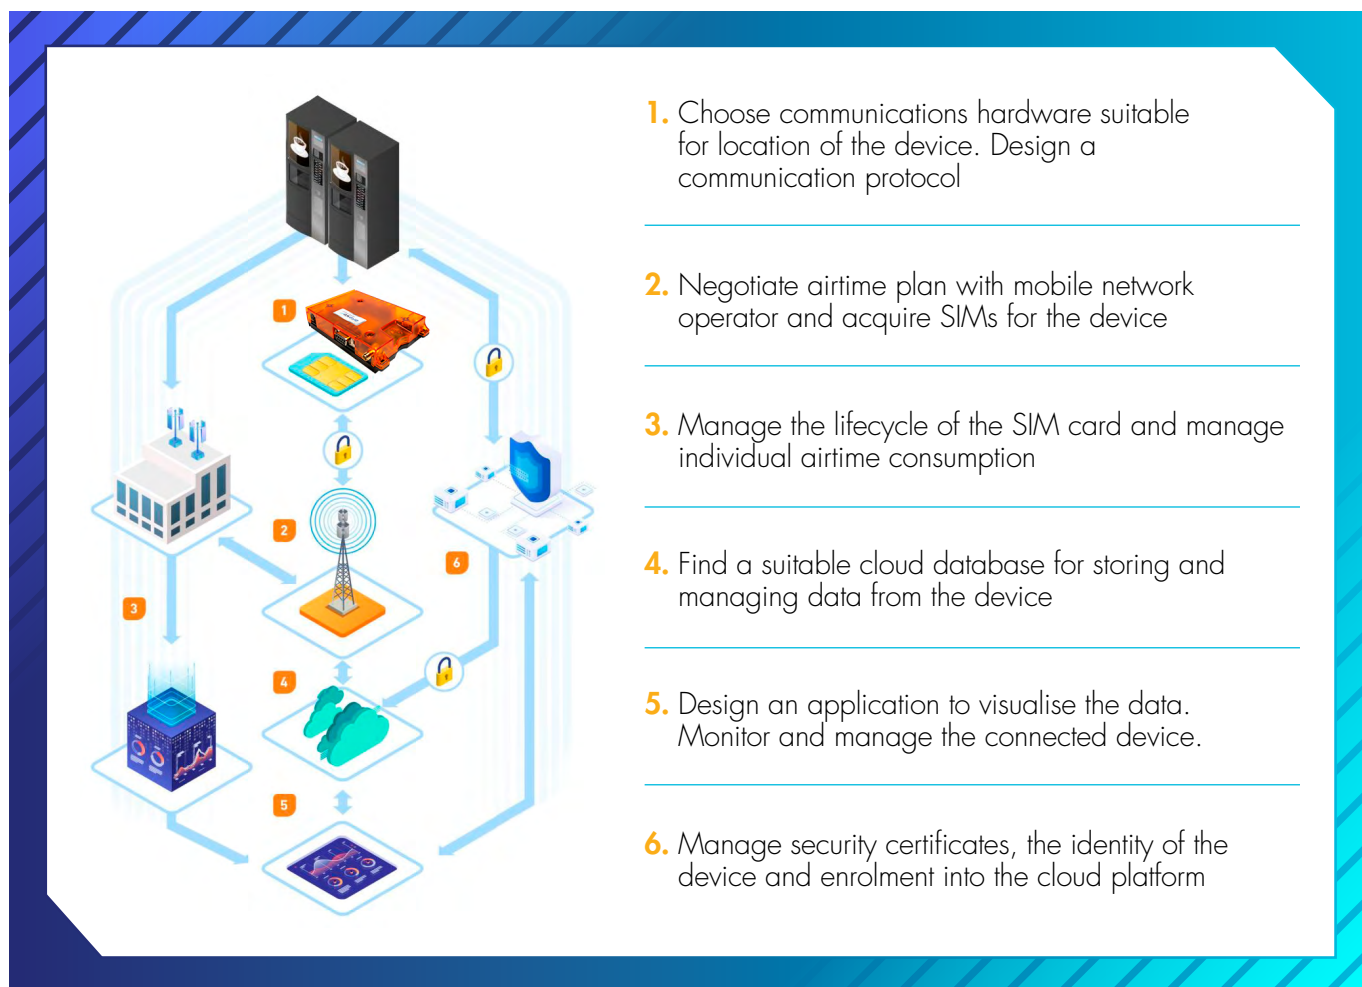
1
2
3
6
4
5

1. Choose communications hardware suitable for location of the device. Design a communication protocol

2. Negotiate airtime plan with mobile network operator and acquire SIMs for the device

3. Manage the lifecycle of the SIM card and manage individual airtime consumption

4. Find a suitable cloud database for storing and managing data from the device

5. Design an application to visualise the data. Monitor and manage the connected device.

6. Manage security certificates, the identity of the device and enrolment into the cloud platform